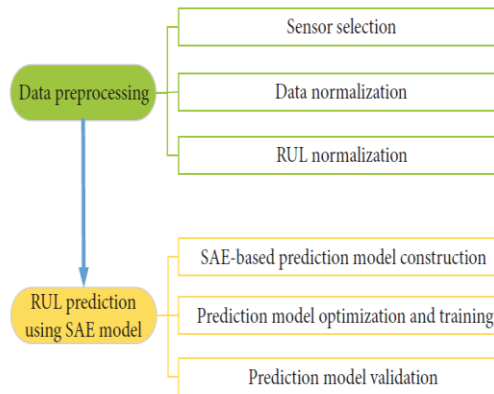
Data preprocessing

Sensor selection

Data normalization

RUL normalization

RUL prediction using SAE model

SAE-based prediction model construction

Prediction model optimization and training

Prediction model validation